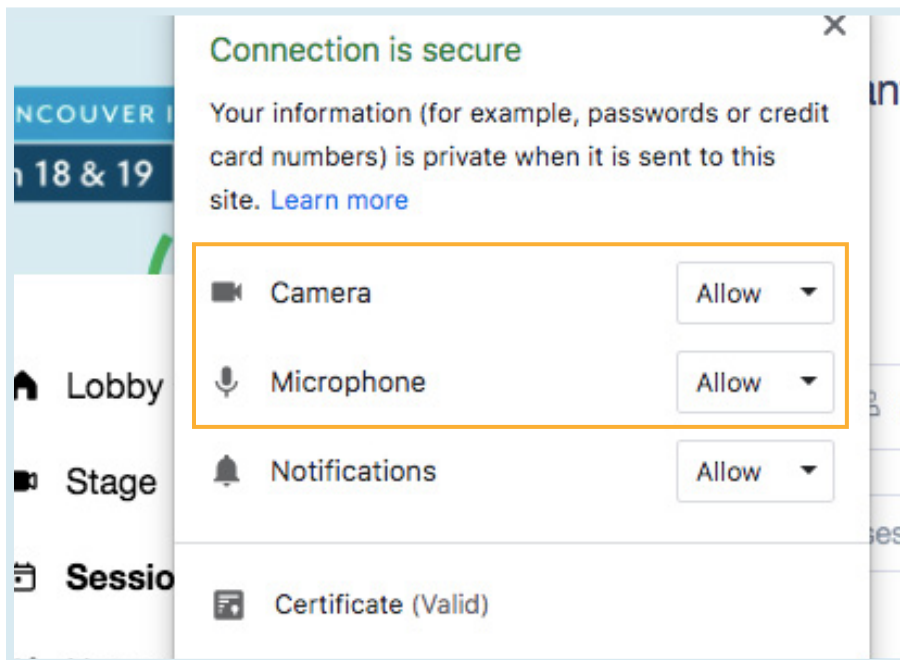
NCOUVER I
n 18 & 19

Lobby
Stage
Sessio

Connection is secure

Your information (for example, passwords or credit card numbers) is private when it is sent to this site. Learn more

Camera Allow
Microphone Allow
Notifications Allow

Certificate (Valid)

×

an

ses